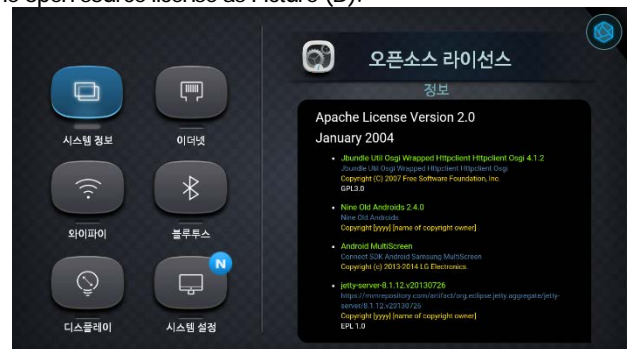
he open source license as Picture (B).

시스템 정보
이더넷
와이파이
블루투스
디스플레이
시스템 설정
N

오픈소스 라이선스
정보

Apache License Version 2.0
January 2004

- Jbundle Util Osgi Wrapped Httpclient Httpclient Osgi 4.1.2
Jbundle Util Osgi Wrapped Httpclient Httpclient Osgi
Copyright (C) 2007 Free Software Foundation, Inc.
GPL3.0

- Nine Old Androids 2.4.0
Nine Old Androids
Copyright [yyyy] [name of copyright owner]

- Android MultiScreen
Connect SDK Android Samsung MultiScreen
Copyright (c) 2013-2014 LG Electronics.

- jetty-server-8.1.12.v20130726
https://mvnrepository.com/artifact/org.eclipse.jetty.aggregate/jetty-server/8.1.12.v20130726
Copyright [yyyy] [name of copyright owner]
EPL 1.0